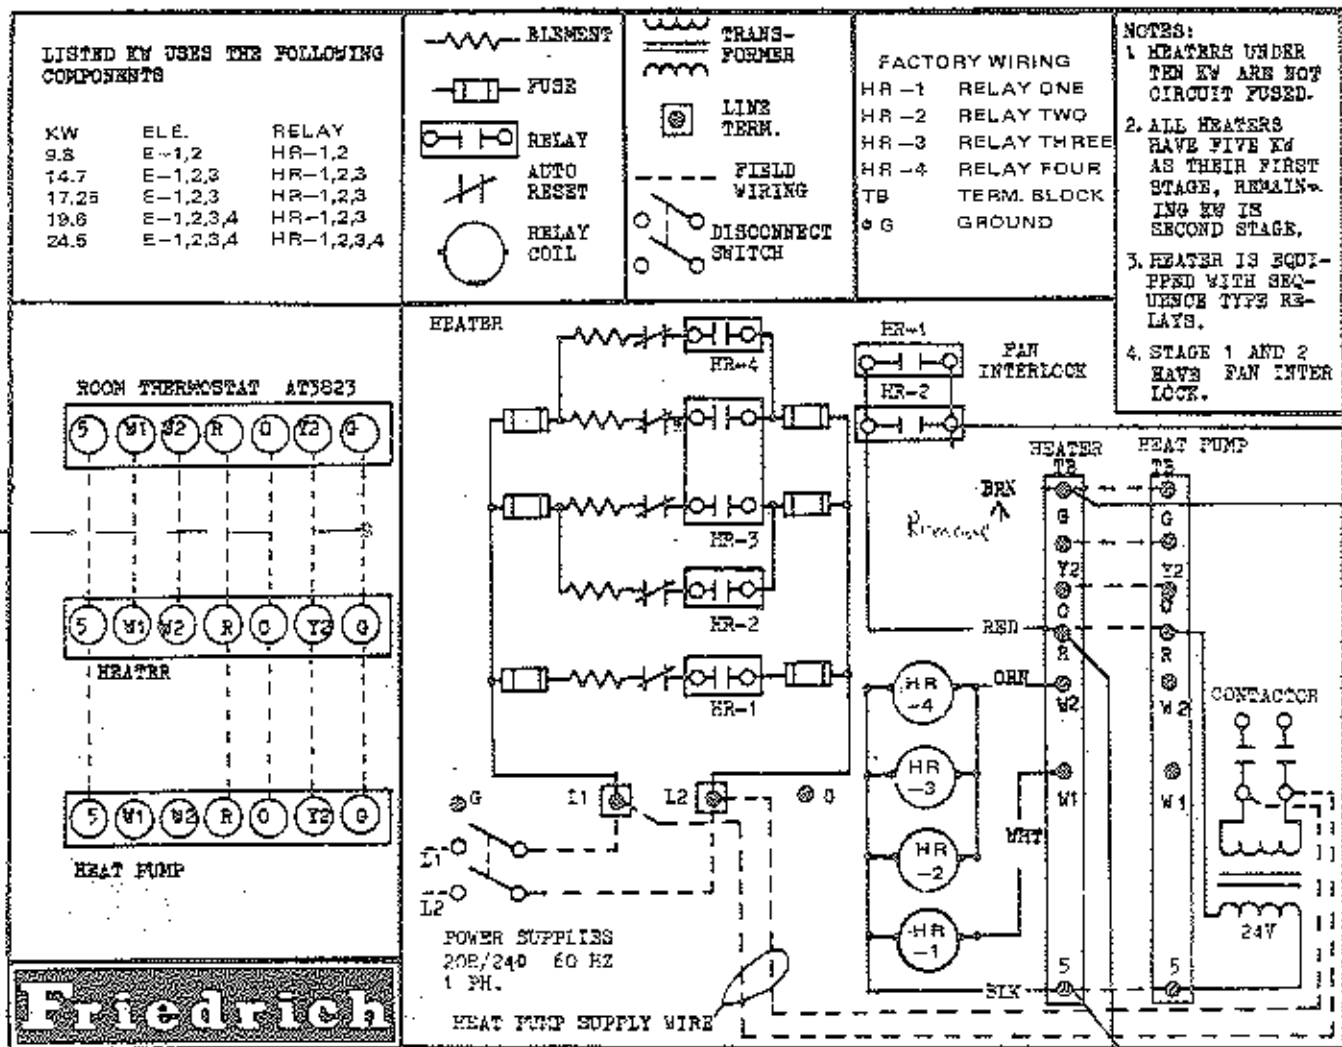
LISTED KW USES THE FOLLOWING COMPONENTS

| KW | ELE. | RELAY |
|---|---|---|
| 9.8 | E-1,2 | HR-1,2 |
| 14.7 | E-1,2,3 | HR-1,2,3 |
| 17.25 | E-1,2,3 | HR-1,2,3 |
| 19.6 | E-1,2,3,4 | HR-1,2,3 |
| 24.5 | E-1,2,3,4 | HR-1,2,3,4 |

ELEMENT
FUSE
RELAY
AUTO RESET
RELAY COIL

TRANSFORMER
LINE TERM.
FIELD WIRING
DISCONNECT SWITCH

FACTORY WIRING
HR-1 RELAY ONE
HR-2 RELAY TWO
HR-3 RELAY THREE
HR-4 RELAY FOUR
TB TERM. BLOCK
G GROUND

NOTES:
1. HEATERS UNDER TEN KW ARE NOT CIRCUIT FUSED.
2. ALL HEATERS HAVE FIVE KW AS THEIR FIRST STAGE, REMAINING KW IS SECOND STAGE.
3. HEATER IS EQUIPPED WITH SEQUENCE TYPE RELAYS.
4. STAGE 1 AND 2 HAVE FAN INTERLOCK.

ROOM THERMOSTAT AT5823
5 W1 W2 R O Y2 G

5 W1 W2 R O Y2 G
HEATER

5 W1 W2 R O Y2 G
HEAT PUMP

Friedrich

HEATER
HR-4
HR-3
HR-2
HR-1
HR-1
HR-2
FAN INTERLOCK
HEATER TB
HEAT PUMP TB
BRN
Remove
G
Y2
O
RED
R
ORN
W2
HR -4
HR -3
HR -2
HR -1
WHT
W1
5
BLK
G
Y2
O
R
W 2
W 1
5
CONTACTOR
24V
G
L1
L2
G
L1
L2
G
POWER SUPPLIES
208/240 60 HZ
1 PH.
HEAT PUMP SUPPLY WIRE